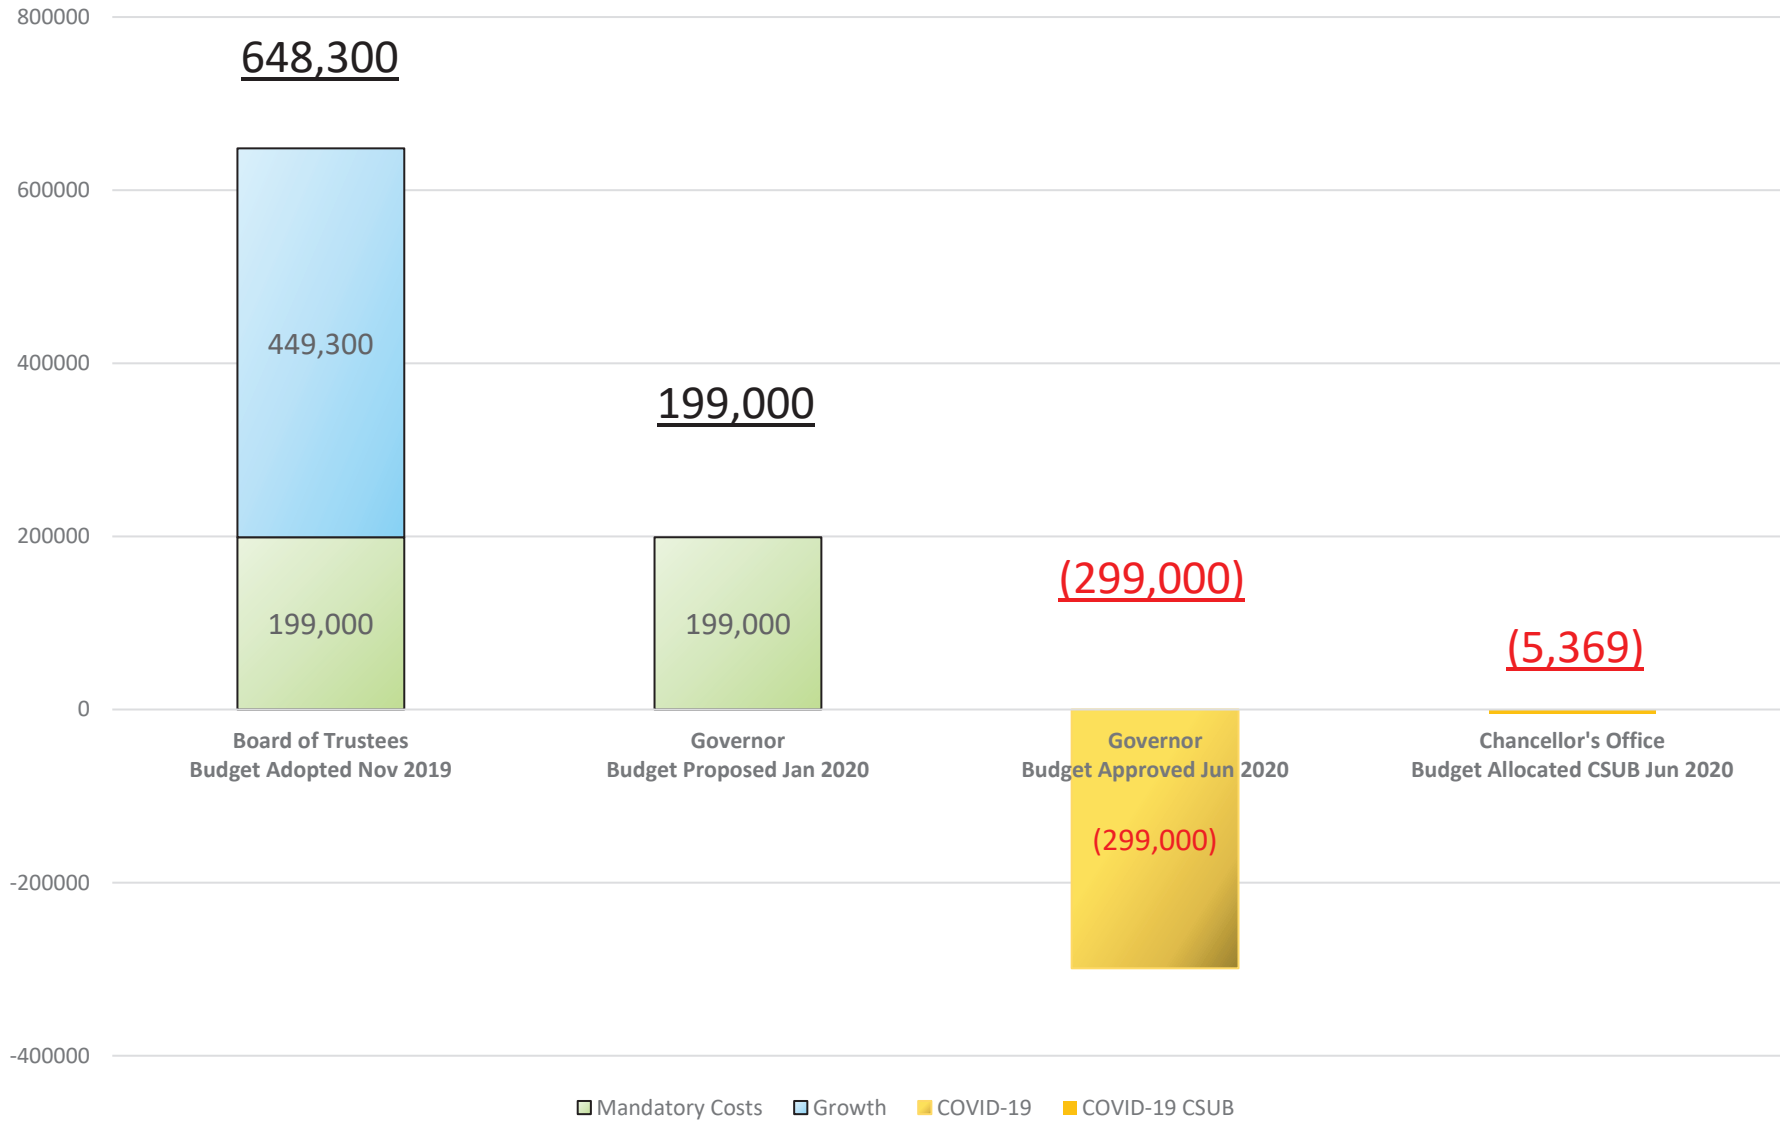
800000
600000
400000
200000
0
-200000
-400000

648,300
449,300
199,000
199,000
199,000
(299,000)
(5,369)
(299,000)

Board of Trustees
Budget Adopted Nov 2019

Governor
Budget Proposed Jan 2020

Governor
Budget Approved Jun 2020

Chancellor's Office
Budget Allocated CSUB Jun 2020

Mandatory Costs
Growth
COVID-19
COVID-19 CSUB